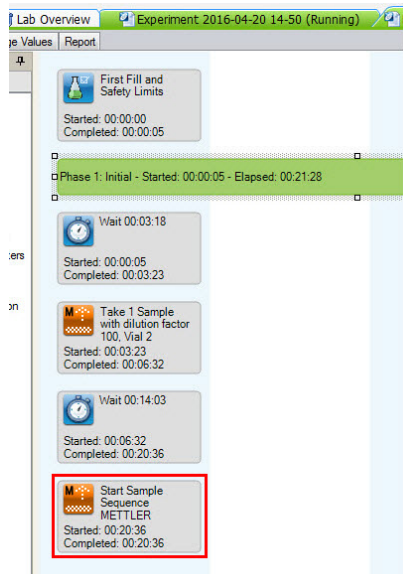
Lab Overview
Experiment 2016-04-20 14-50 (Running)
ge Values
Report

First Fill and Safety Limits
Started: 00:00:00
Completed: 00:00:05

Phase 1: Initial - Started: 00:00:05 - Elapsed: 00:21:28

ters

on

Wait 00:03:18
Started: 00:00:05
Completed: 00:03:23

M
Take 1 Sample with dilution factor 100, Vial 2
Started: 00:03:23
Completed: 00:06:32

Wait 00:14:03
Started: 00:06:32
Completed: 00:20:36

M
Start Sample Sequence METTLER
Started: 00:20:36
Completed: 00:20:36